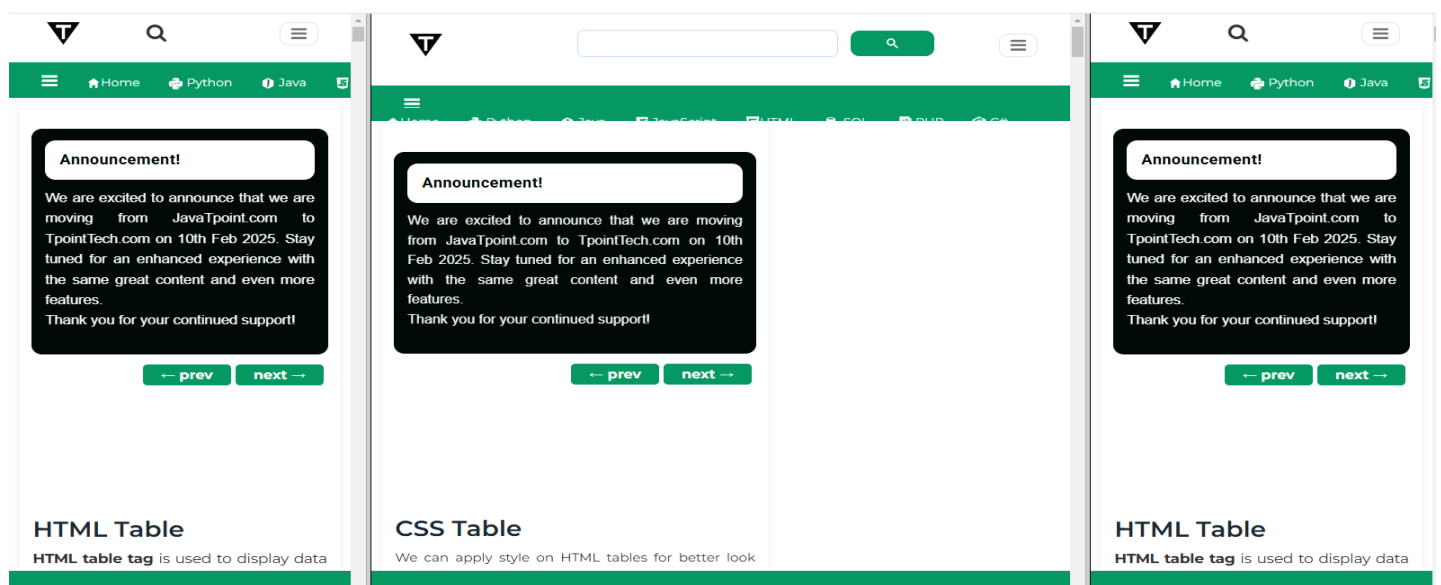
Home Python Java

Announcement!

We are excited to announce that we are moving from JavaTpoint.com to TpointTech.com on 10th Feb 2025. Stay tuned for an enhanced experience with the same great content and even more features.
Thank you for your continued support!

← prev next →

HTML Table

**HTML table tag** is used to display data

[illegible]

Announcement!

We are excited to announce that we are moving from JavaTpoint.com to TpointTech.com on 10th Feb 2025. Stay tuned for an enhanced experience with the same great content and even more features.
Thank you for your continued support!

← prev next →

CSS Table

We can apply style on HTML tables for better look

Home Python Java

Announcement!

We are excited to announce that we are moving from JavaTpoint.com to TpointTech.com on 10th Feb 2025. Stay tuned for an enhanced experience with the same great content and even more features.
Thank you for your continued support!

← prev next →

HTML Table

**HTML table tag** is used to display data